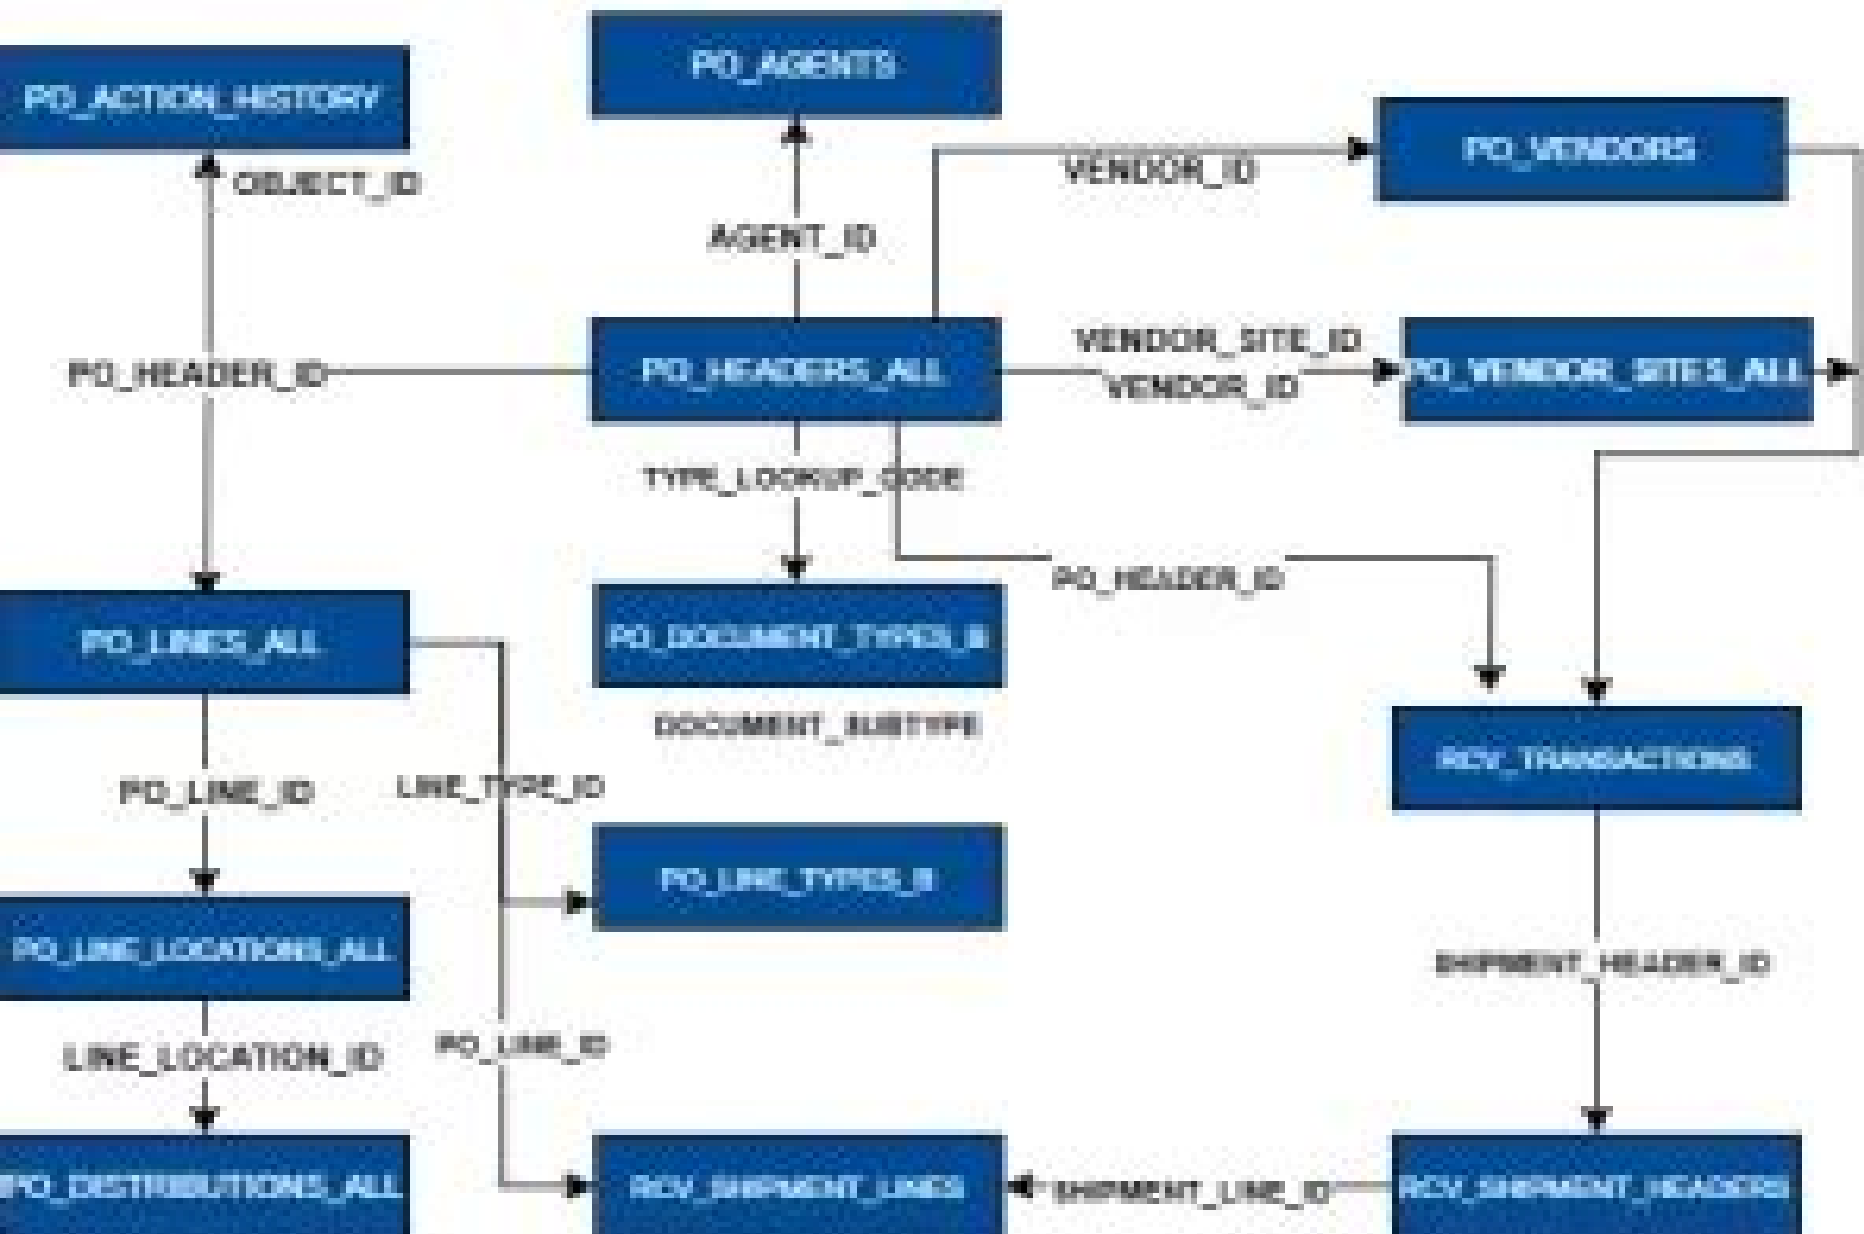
PO_ACTION_HISTORY

PO_AGENTS

PO_VENDORS

OBJECT_ID

VENDOR_ID

AGENT_ID

PO_HEADER_ID

PO_HEADERS_ALL

VENDOR_SITE_ID
VENDOR_ID

PO_VENDOR_SITES_ALL

TYPE_LOOKUP_CODE

PO_HEADER_ID

PO_LINES_ALL

PO_DOCUMENT_TYPES_B

DOCUMENT_SUBTYPE

RCV_TRANSACTIONS

PO_LINE_ID

LINE_TYPE_ID

PO_LINE_TYPES_B

PO_LINE_LOCATIONS_ALL

SHIPMENT_HEADER_ID

LINE_LOCATION_ID

PO_LINE_ID

PO_DISTRIBUTIONS_ALL

RCV_SHIPMENT_LINES

SHIPMENT_LINE_ID

RCV_SHIPMENT_HEADERS